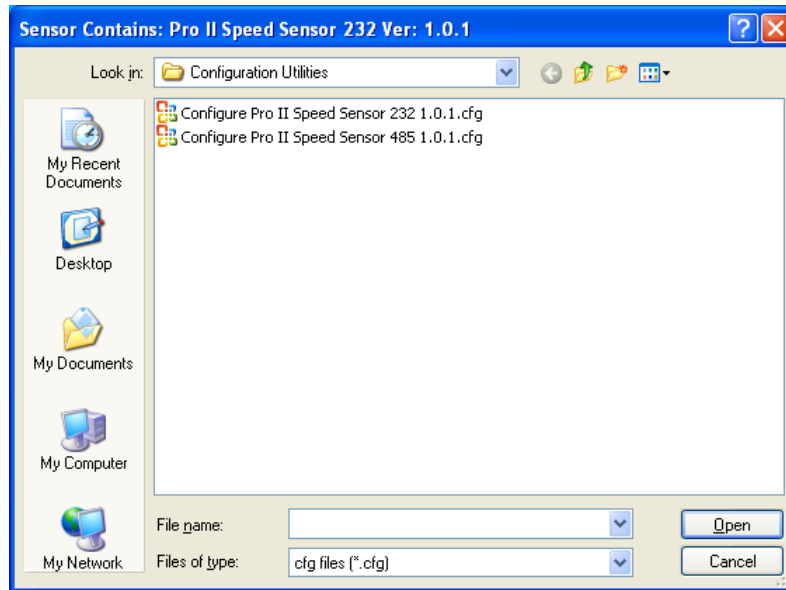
Sensor Contains: Pro II Speed Sensor 232 Ver: 1.0.1

Look in: Configuration Utilities

Configure Pro II Speed Sensor 232 1.0.1.cfg
Configure Pro II Speed Sensor 485 1.0.1.cfg

My Recent Documents

Desktop

My Documents

My Computer

My Network

File name:

Files of type: cfg files (*.cfg)

Open

Cancel